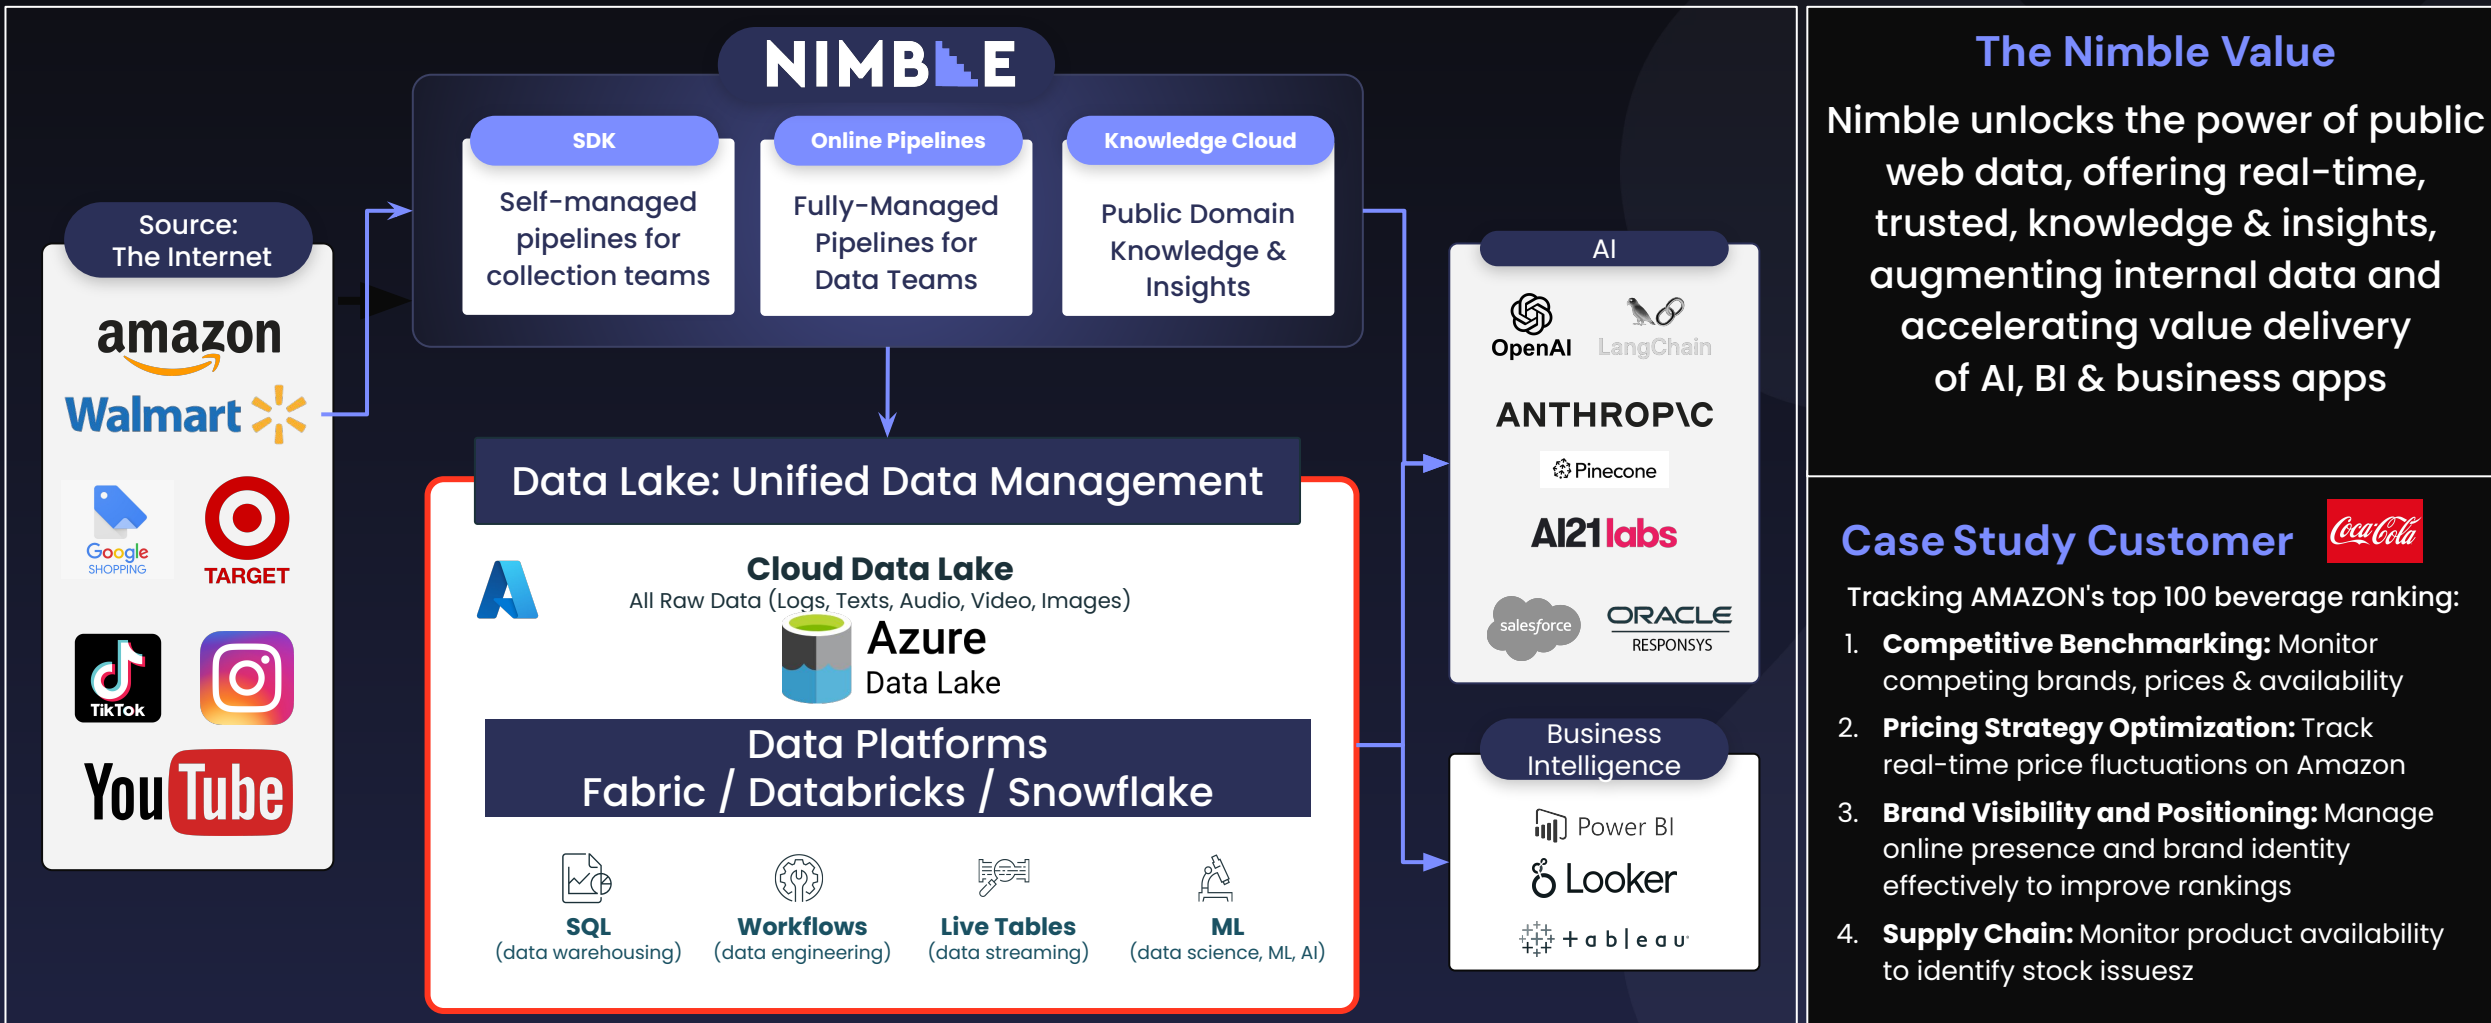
NIMBLE

SDK
Self-managed pipelines for collection teams

Online Pipelines
Fully-Managed Pipelines for Data Teams

Knowledge Cloud
Public Domain Knowledge & Insights

Source: The Internet

amazon
Walmart
Google SHOPPING
TARGET
TikTok
YouTube

Data Lake: Unified Data Management

Cloud Data Lake
All Raw Data (Logs, Texts, Audio, Video, Images)
Azure
Data Lake

Data Platforms
Fabric / Databricks / Snowflake

SQL
(data warehousing)

Workflows
(data engineering)

Live Tables
(data streaming)

ML
(data science, ML, AI)

AI
OpenAI
LangChain
ANTHROP\C
Pinecone
AI21labs
salesforce
ORACLE RESPONSYS

Business Intelligence
Power BI
Looker
+ableau

The Nimble Value

Nimble unlocks the power of public web data, offering real-time, trusted, knowledge & insights, augmenting internal data and accelerating value delivery of AI, BI & business apps

Case Study Customer

Coca-Cola

Tracking AMAZON's top 100 beverage ranking:

1. **Competitive Benchmarking:** Monitor competing brands, prices & availability
2. **Pricing Strategy Optimization:** Track real-time price fluctuations on Amazon
3. **Brand Visibility and Positioning:** Manage online presence and brand identity effectively to improve rankings
4. **Supply Chain:** Monitor product availability to identify stock issuesz